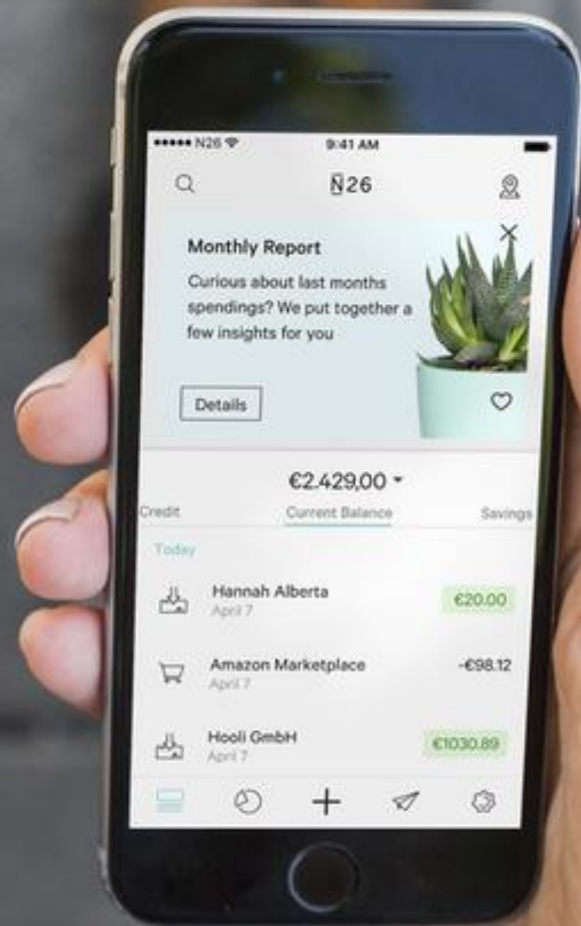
••••• N26
9:41 AM

N26

Monthly Report

Curious about last months spendings? We put together a few insights for you

Details

€2.429,00

Credit
Current Balance
Savings

Today

Hannah Alberta
April 7
€20.00

Amazon Marketplace
April 7
-€98.12

Hooli GmbH
April 7
€1030.89